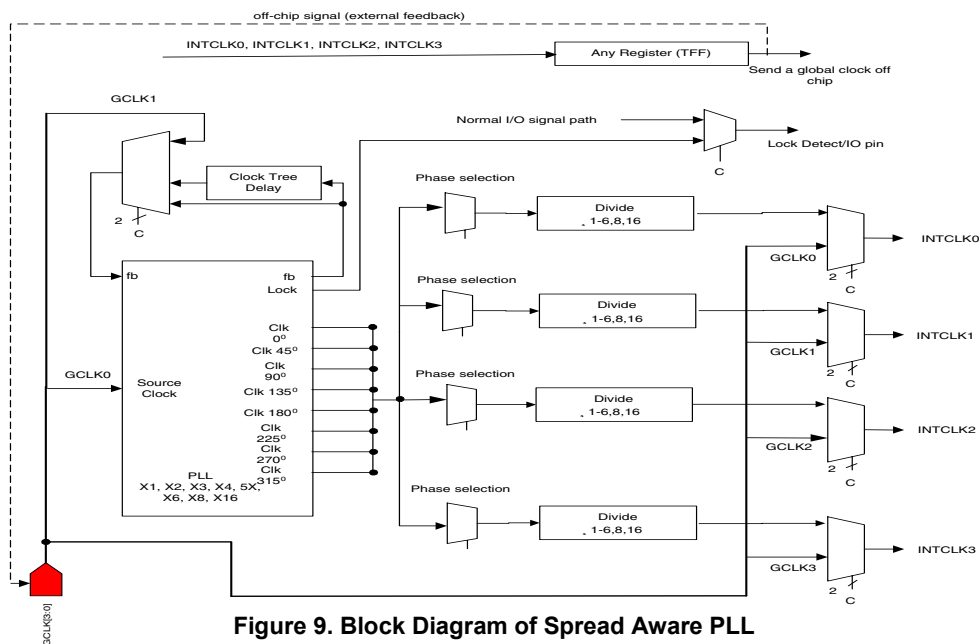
off-chip signal (external feedback)

INTCLK0, INTCLK1, INTCLK2, INTCLK3

Any Register (TFF)

Send a global clock off chip

GCLK1

Normal I/O signal path

Lock Detect/IO pin

C

Clock Tree Delay

2

C

Phase selection

Divide 1-6,8,16

INTCLK0

GCLK0

2

C

fb

fb

Lock

Phase selection

Divide 1-6,8,16

Clk 0º

Clk 45º

Clk 90º

INTCLK1

GCLK1

2

C

GCLK0

Source Clock

Clk 135º

Clk 180º

Phase selection

Divide 1-6,8,16

INTCLK2

Clk 225º

Clk 270º

Clk 315º

GCLK2

2

C

PLL X1, X2, X3, X4, 5X, X6, X8, X16

Phase selection

Divide 1-6,8,16

INTCLK3

GCLK3

2

C

GCLK[3:0]

Figure 9. Block Diagram of Spread Aware PLL